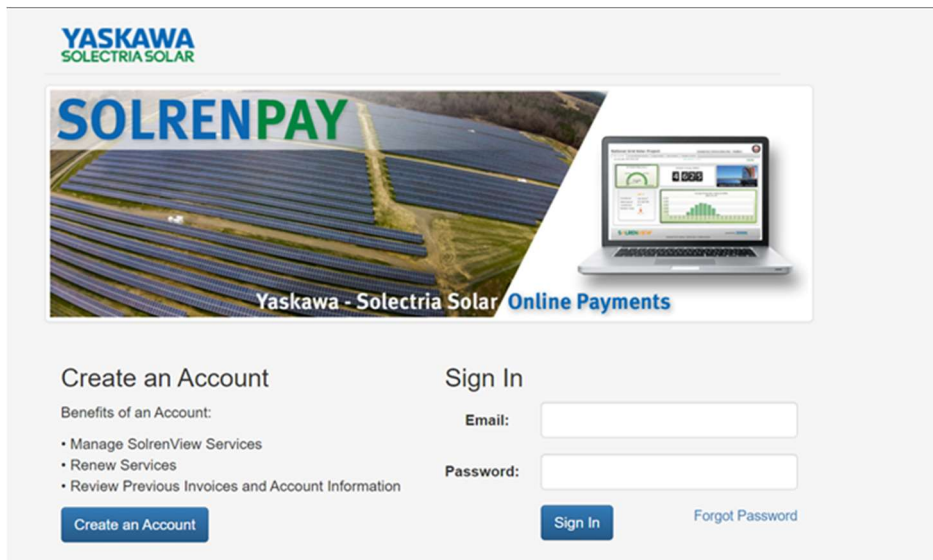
YASKAWA
SOLECTRIA SOLAR

SOLRENPAY

Yaskawa - Solectria Solar Online Payments

Create an Account

Benefits of an Account:

• Manage SolrenView Services
• Renew Services
• Review Previous Invoices and Account Information

Create an Account

Sign In

Email:

Password:

Sign In

Forgot Password